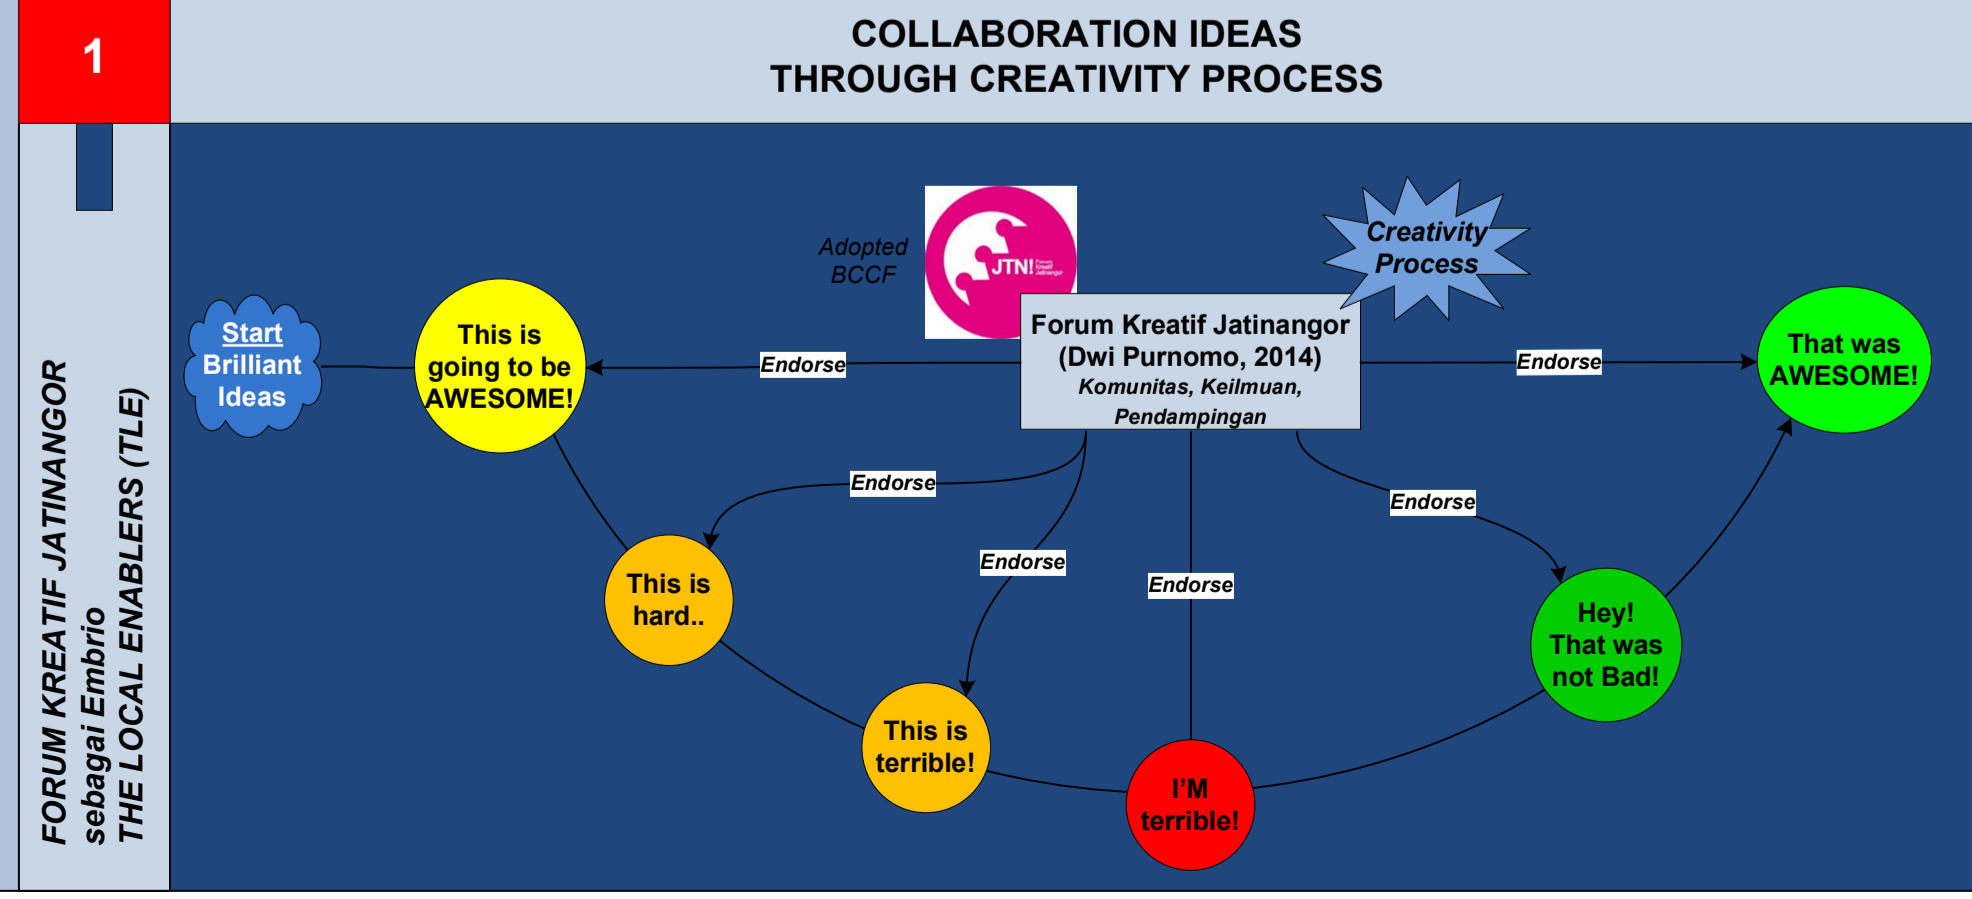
1

COLLABORATION IDEAS
THROUGH CREATIVITY PROCESS

FORUM KREATIF JATINANGOR
sebagai Embrio
THE LOCAL ENABLERS (TLE)

Adopted BCCF

JTN! Forum Kreatif Jatinangor

Creativity Process

Start
Brilliant Ideas

This is going to be AWESOME!

Endorse

Forum Kreatif Jatinangor
(Dwi Purnomo, 2014)
Komunitas, Keilmuan, Pendampingan

Endorse

That was AWESOME!

Endorse

Endorse

Endorse

Endorse

This is hard..

Hey! That was not Bad!

This is terrible!

I'M terrible!